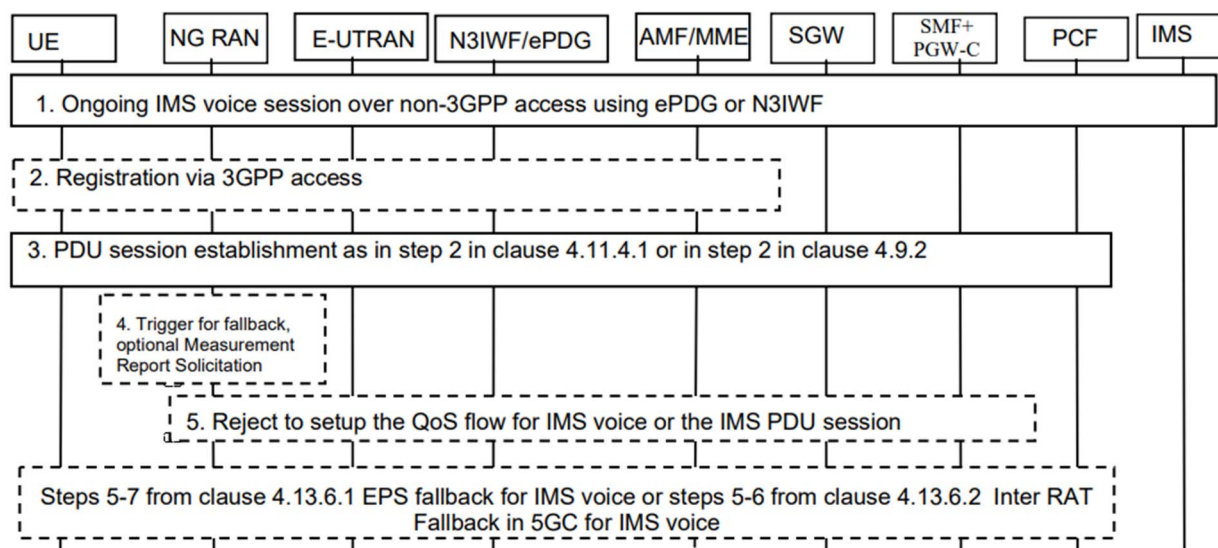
UE

NG RAN

E-UTRAN

N3IWF/ePDG

AMF/MME

SGW

SMF+ PGW-C

PCF

IMS

1. Ongoing IMS voice session over non-3GPP access using ePDG or N3IWF

2. Registration via 3GPP access

3. PDU session establishment as in step 2 in clause 4.11.4.1 or in step 2 in clause 4.9.2

4. Trigger for fallback, optional Measurement Report Solicitation

5. Reject to setup the QoS flow for IMS voice or the IMS PDU session

Steps 5-7 from clause 4.13.6.1 EPS fallback for IMS voice or steps 5-6 from clause 4.13.6.2 Inter RAT Fallback in 5GC for IMS voice